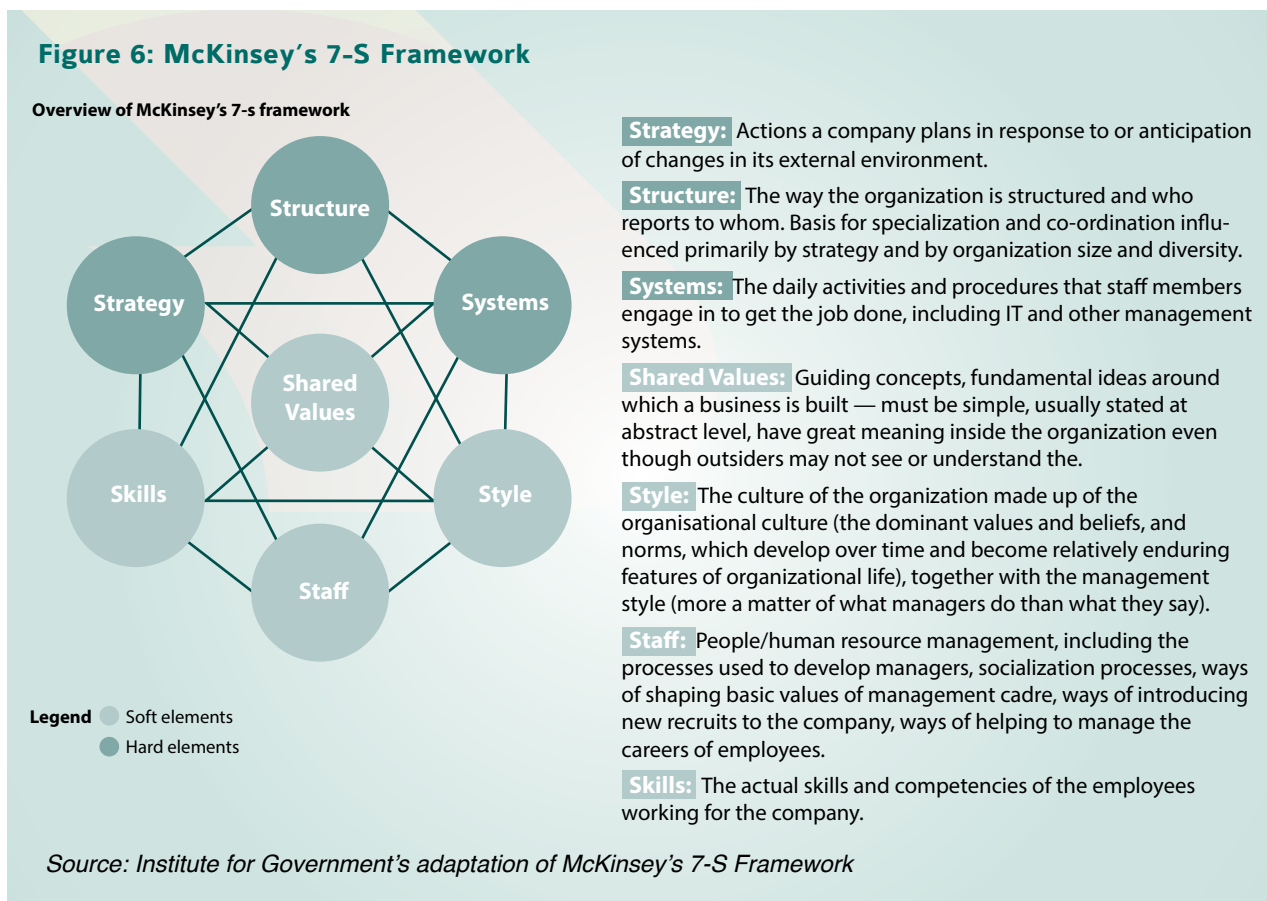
Figure 6: McKinsey's 7-S Framework

Overview of McKinsey's 7-s framework

Structure

Strategy

Systems

Shared Values

Skills

Style

Staff

Legend Soft elements
Hard elements

Strategy: Actions a company plans in response to or anticipation of changes in its external environment.

Structure: The way the organization is structured and who reports to whom. Basis for specialization and co-ordination influenced primarily by strategy and by organization size and diversity.

Systems: The daily activities and procedures that staff members engage in to get the job done, including IT and other management systems.

Shared Values: Guiding concepts, fundamental ideas around which a business is built — must be simple, usually stated at abstract level, have great meaning inside the organization even though outsiders may not see or understand the.

Style: The culture of the organization made up of the organisational culture (the dominant values and beliefs, and norms, which develop over time and become relatively enduring features of organizational life), together with the management style (more a matter of what managers do than what they say).

Staff: People/human resource management, including the processes used to develop managers, socialization processes, ways of shaping basic values of management cadre, ways of introducing new recruits to the company, ways of helping to manage the careers of employees.

Skills: The actual skills and competencies of the employees working for the company.

Source: Institute for Government's adaptation of McKinsey's 7-S Framework